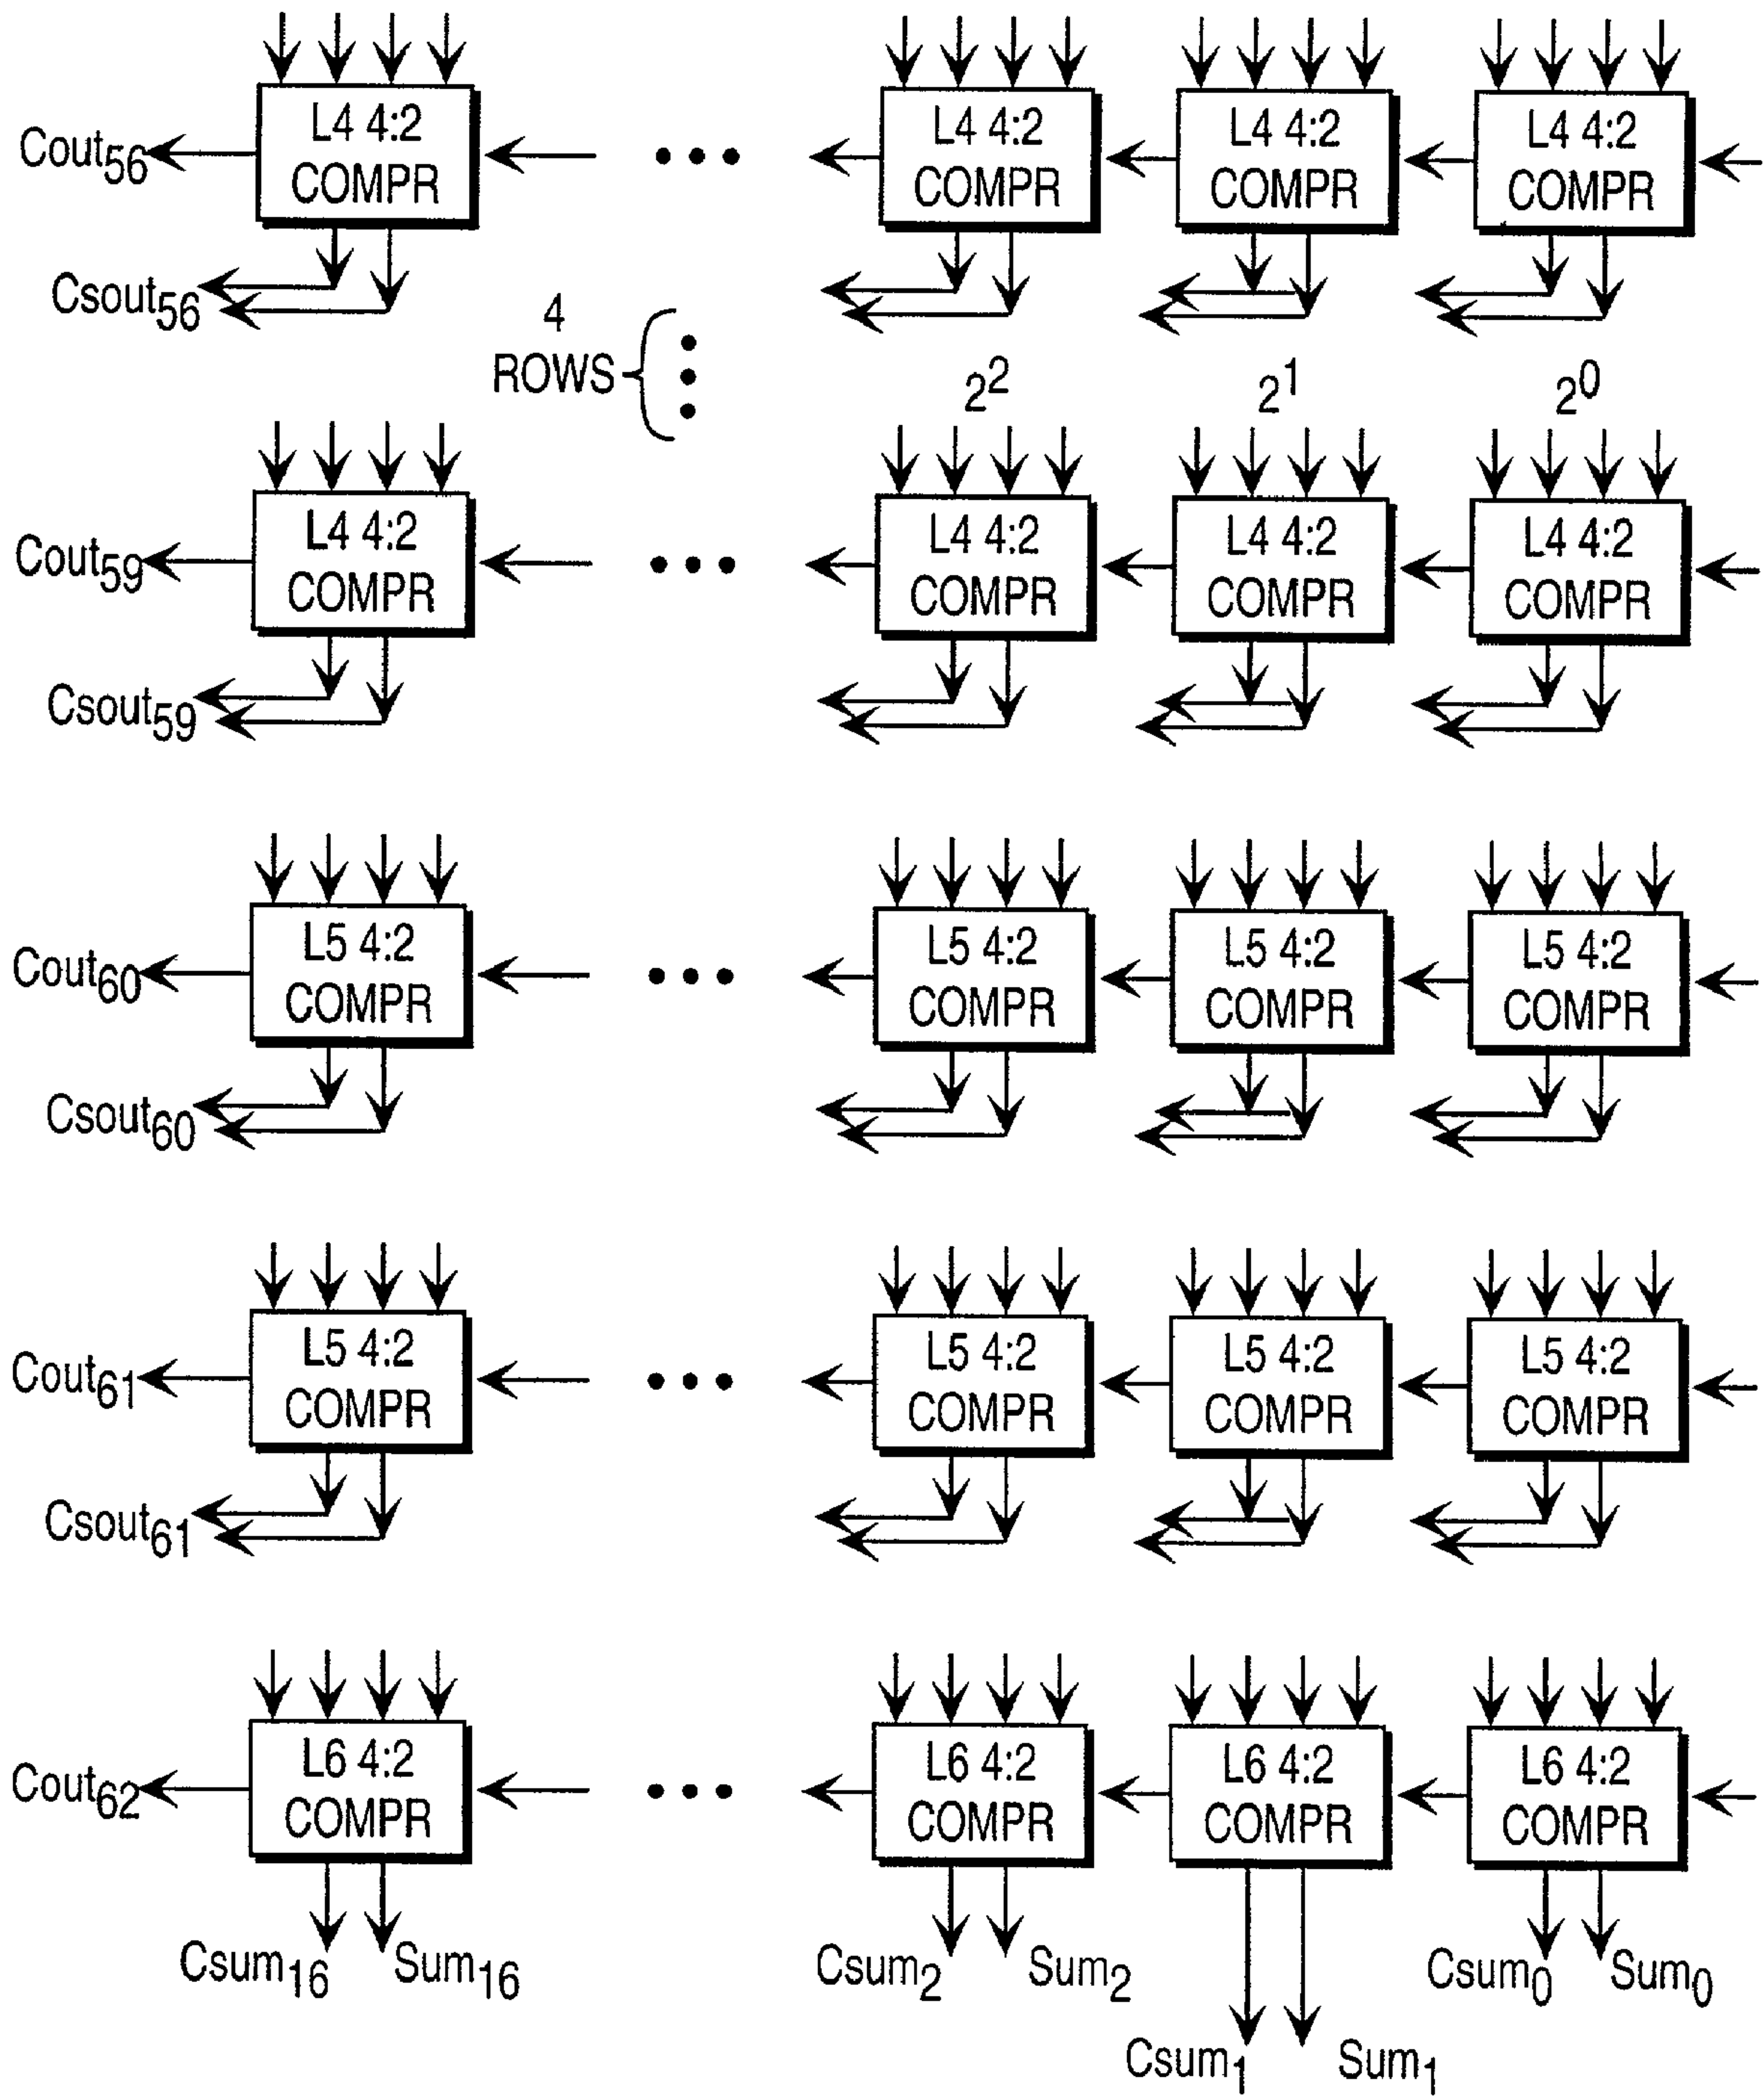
$Cout_{56}$ L4 4:2 COMPR • • • L4 4:2 COMPR L4 4:2 COMPR L4 4:2 COMPR

$Csout_{56}$

4 ROWS

$2^2$ $2^1$ $2^0$

$Cout_{59}$ L4 4:2 COMPR • • • L4 4:2 COMPR L4 4:2 COMPR L4 4:2 COMPR

$Csout_{59}$

$Cout_{60}$ L5 4:2 COMPR • • • L5 4:2 COMPR L5 4:2 COMPR L5 4:2 COMPR

$Csout_{60}$

$Cout_{61}$ L5 4:2 COMPR • • • L5 4:2 COMPR L5 4:2 COMPR L5 4:2 COMPR

$Csout_{61}$

$Cout_{62}$ L6 4:2 COMPR • • • L6 4:2 COMPR L6 4:2 COMPR L6 4:2 COMPR

$Csum_{16}$ $Sum_{16}$ $Csum_2$ $Sum_2$ $Csum_0$ $Sum_0$

$Csum_1$ $Sum_1$